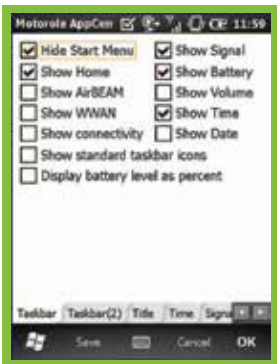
Motorola AppCen 11:59

Hide Start Menu
Show Signal
Show Home
Show Battery
Show AirBEAM
Show Volume
Show WWAN
Show Time
Show connectivity
Show Date
Show standard taskbar icons
Display battery level as percent

Taskbar
Taskbar(2)
Title
Time
Signa

Save
Cancel
OK